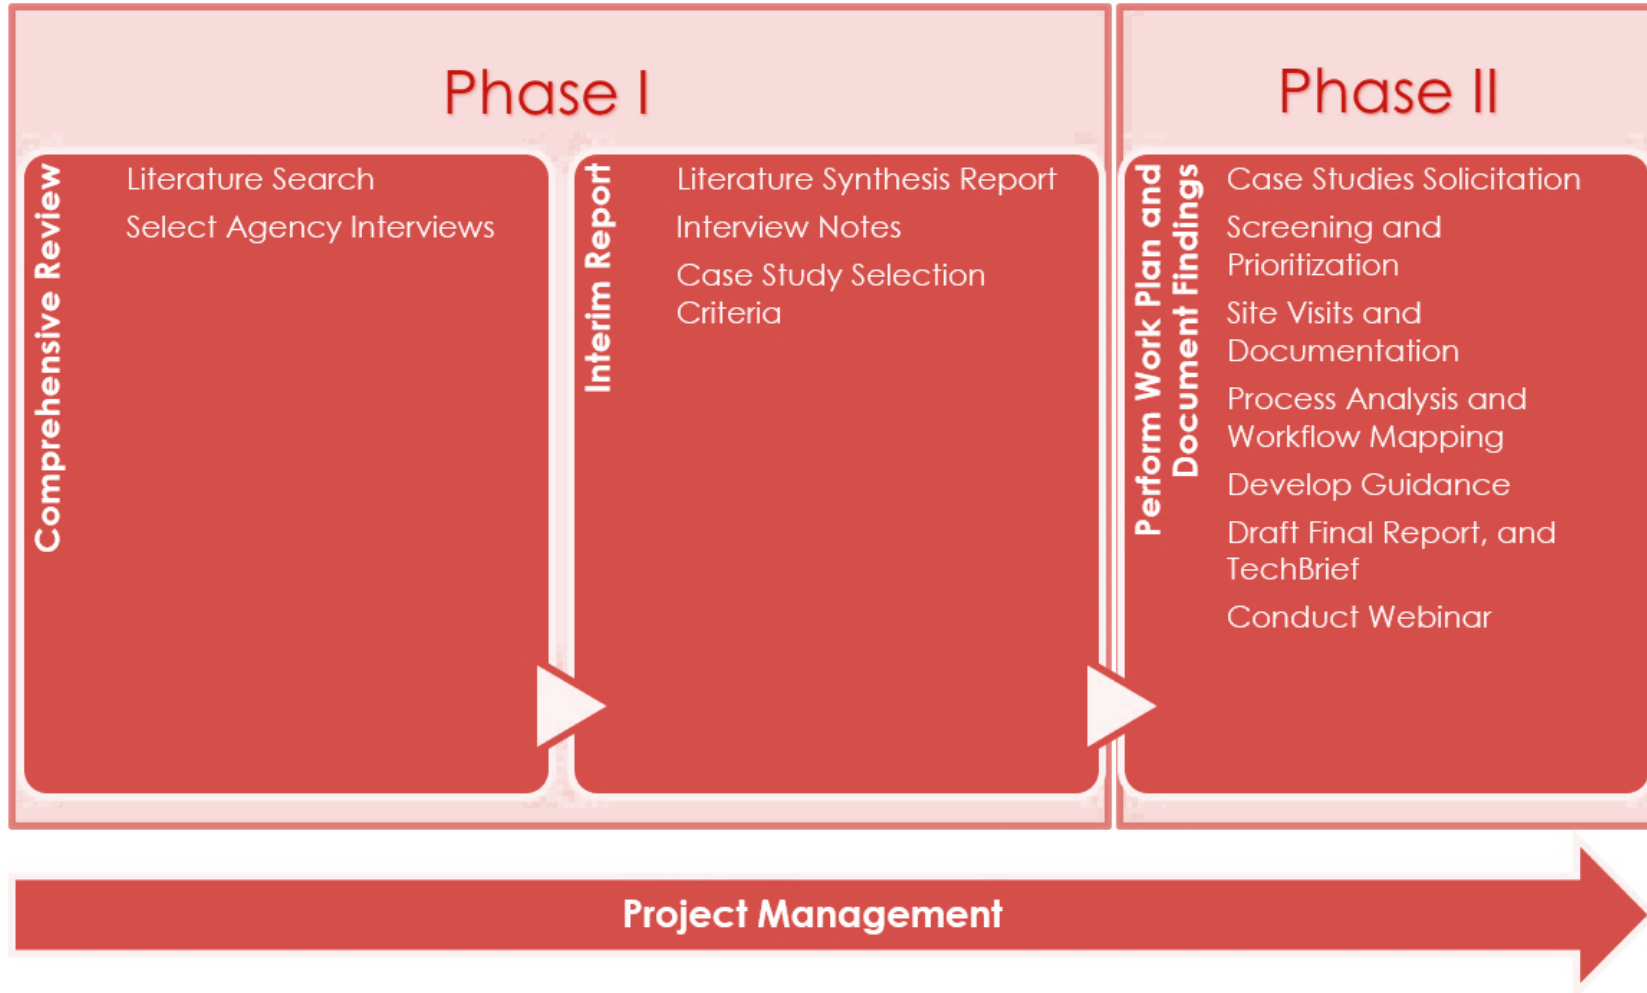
Phase I

Comprehensive Review

Literature Search

Select Agency Interviews

Interim Report

Literature Synthesis Report

Interview Notes

Case Study Selection Criteria

Phase II

Perform Work Plan and Document Findings

Case Studies Solicitation

Screening and Prioritization

Site Visits and Documentation

Process Analysis and Workflow Mapping

Develop Guidance

Draft Final Report, and TechBrief

Conduct Webinar

Project Management